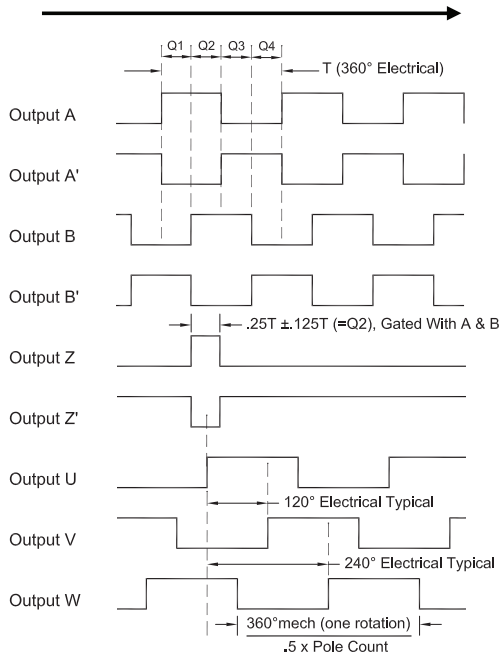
Q1 Q2 Q3 Q4

T (360° Electrical)

Output A

Output A'

Output B

Output B'

.25T ±.125T (=Q2), Gated With A & B

Output Z

Output Z'

Output U

120° Electrical Typical

Output V

240° Electrical Typical

Output W

$\frac{360°\text{mech (one rotation)}}{.5 \text{ x Pole Count}}$